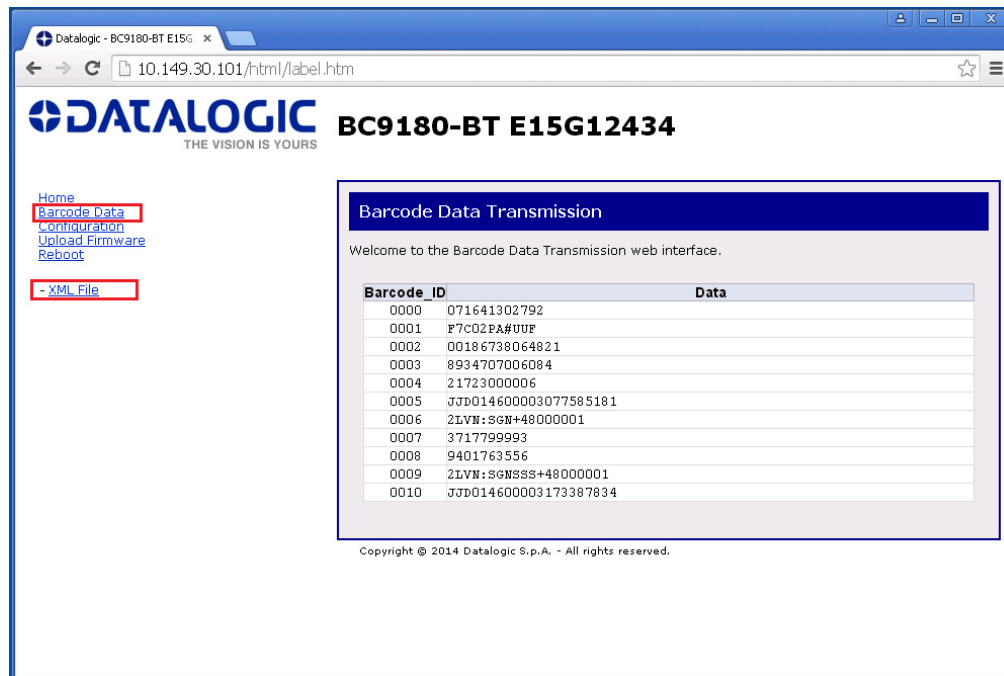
Datalogic - BC9180-BT E15G ×

10.149.30.101/html/label.htm

DATALOGIC
THE VISION IS YOURS

BC9180-BT E15G12434

Home
Barcode Data
Configuration
Upload Firmware
Reboot

- XML File

Barcode Data Transmission

Welcome to the Barcode Data Transmission web interface.

| Barcode_ID | Data |
|---|---|
| 0000 | 071641302792 |
| 0001 | F7C02PA#UUF |
| 0002 | 00186738064821 |
| 0003 | 8934707006084 |
| 0004 | 21723000006 |
| 0005 | JJD014600003077585181 |
| 0006 | 2LVN:SGN+48000001 |
| 0007 | 3717799993 |
| 0008 | 9401763556 |
| 0009 | 2LVN:SGNSSS+48000001 |
| 0010 | JJD014600003173387834 |

Copyright © 2014 Datalogic S.p.A. - All rights reserved.